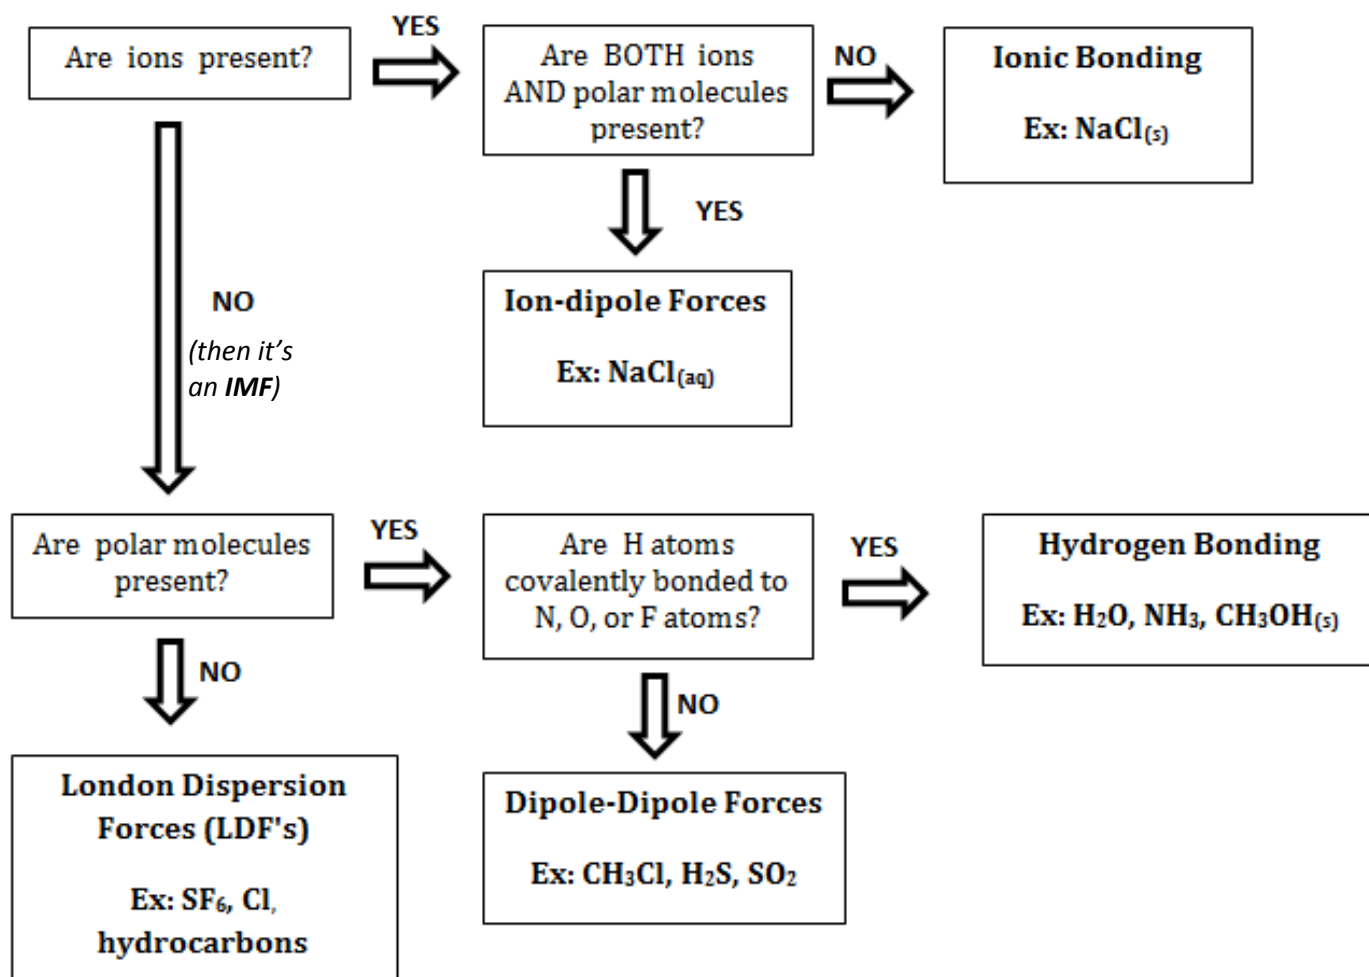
Are ions present?

YES

Are BOTH ions AND polar molecules present?

NO

Ionic Bonding

Ex: NaCl$_{(s)}$

YES

Ion-dipole Forces

Ex: NaCl$_{(aq)}$

NO

(then it's an **IMF**)

Are polar molecules present?

YES

Are H atoms covalently bonded to N, O, or F atoms?

YES

Hydrogen Bonding

Ex: $H_2O$, $NH_3$, $CH_3OH_{(s)}$

NO

NO

London Dispersion Forces (LDF's)

Ex: $SF_6$, Cl,

hydrocarbons

Dipole-Dipole Forces

Ex: $CH_3Cl$, $H_2S$, $SO_2$